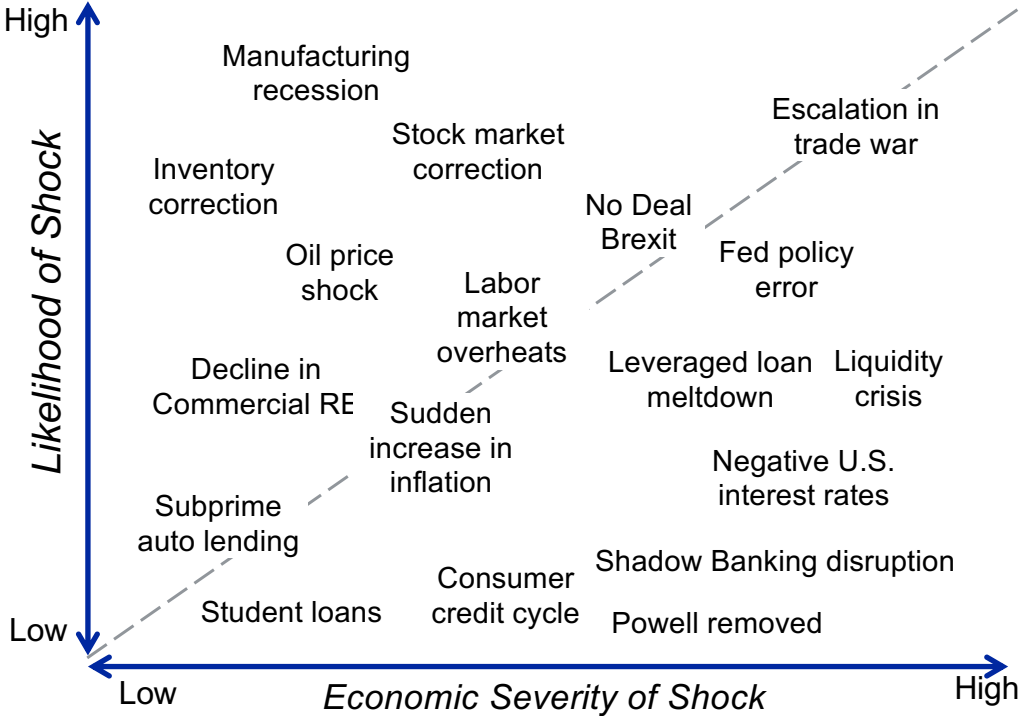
High

Likelihood of Shock

Manufacturing recession

Stock market correction

Escalation in trade war

Inventory correction

No Deal Brexit

Fed policy error

Oil price shock

Labor market overheats

Leveraged loan meltdown

Liquidity crisis

Decline in Commercial RE

Sudden increase in inflation

Negative U.S. interest rates

Subprime auto lending

Shadow Banking disruption

Consumer credit cycle

Student loans

Powell removed

Low

Low

Economic Severity of Shock

High